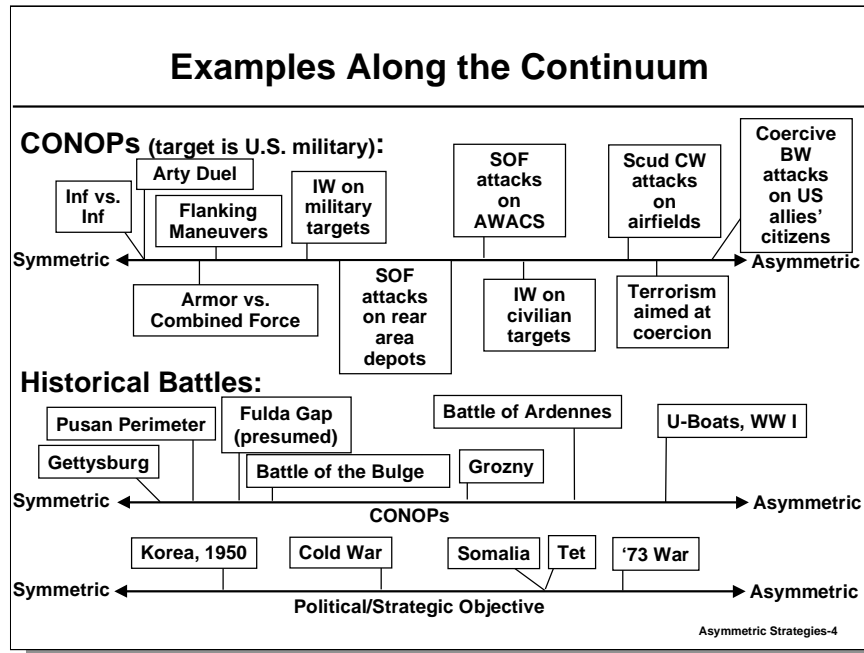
Examples Along the Continuum

CONOPs (target is U.S. military):

Inf vs. Inf

Arty Duel

Flanking Maneuvers

IW on military targets

SOF attacks on AWACS

Scud CW attacks on airfields

Coercive BW attacks on US allies' citizens

Symmetric

Asymmetric

Armor vs. Combined Force

SOF attacks on rear area depots

IW on civilian targets

Terrorism aimed at coercion

Historical Battles:

Pusan Perimeter

Fulda Gap (presumed)

Battle of Ardennes

U-Boats, WW I

Gettysburg

Battle of the Bulge

Grozny

Symmetric

Asymmetric

CONOPs

Korea, 1950

Cold War

Somalia

Tet

'73 War

Symmetric

Asymmetric

Political/Strategic Objective

Asymmetric Strategies-4